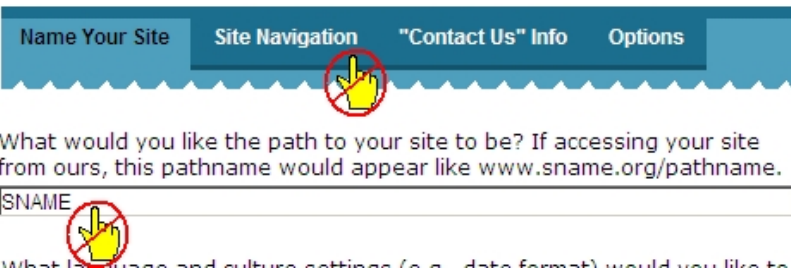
Name Your Site
Site Navigation
"Contact Us" Info
Options

What would you like the path to your site to be? If accessing your site from ours, this pathname would appear like www.sname.org/pathname.

SNAME

What la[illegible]uage and culture settings (e.g., date format) would you like to